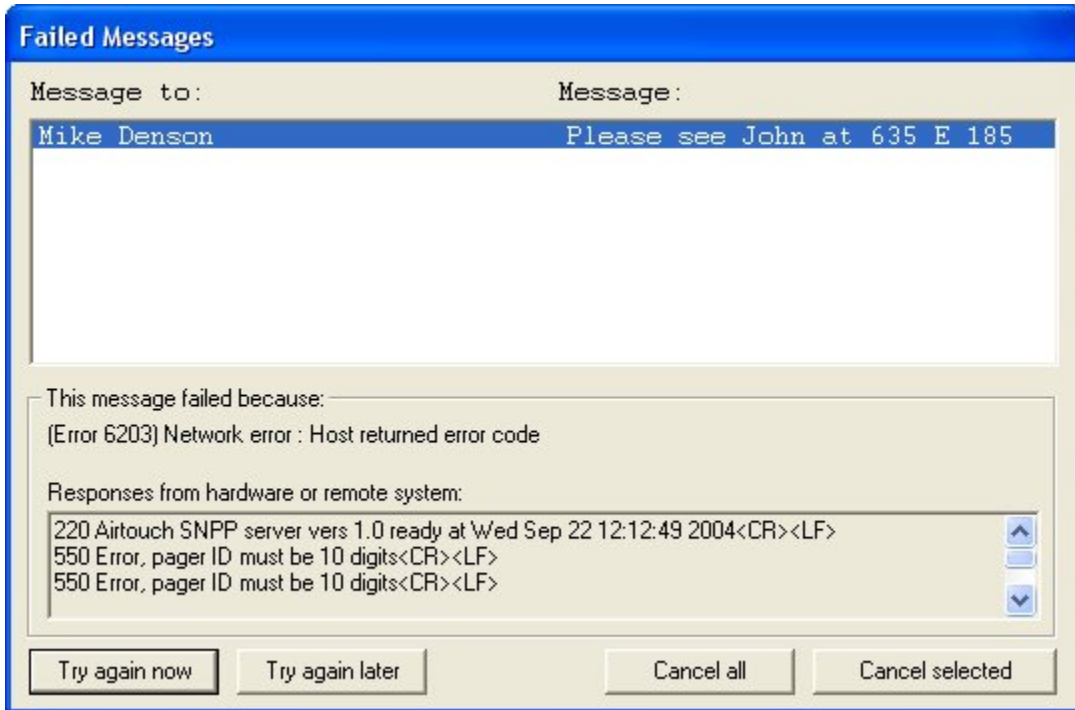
Failed Messages

| Message to: | Message: |
|---|---|
| Mike Denson | Please see John at 635 E 185 |

This message failed because:

(Error 6203) Network error : Host returned error code

Responses from hardware or remote system:

220 Airtouch SNPP server vers 1.0 ready at Wed Sep 22 12:12:49 2004<CR><LF>
550 Error, pager ID must be 10 digits<CR><LF>
550 Error, pager ID must be 10 digits<CR><LF>

Try again now
Try again later
Cancel all
Cancel selected